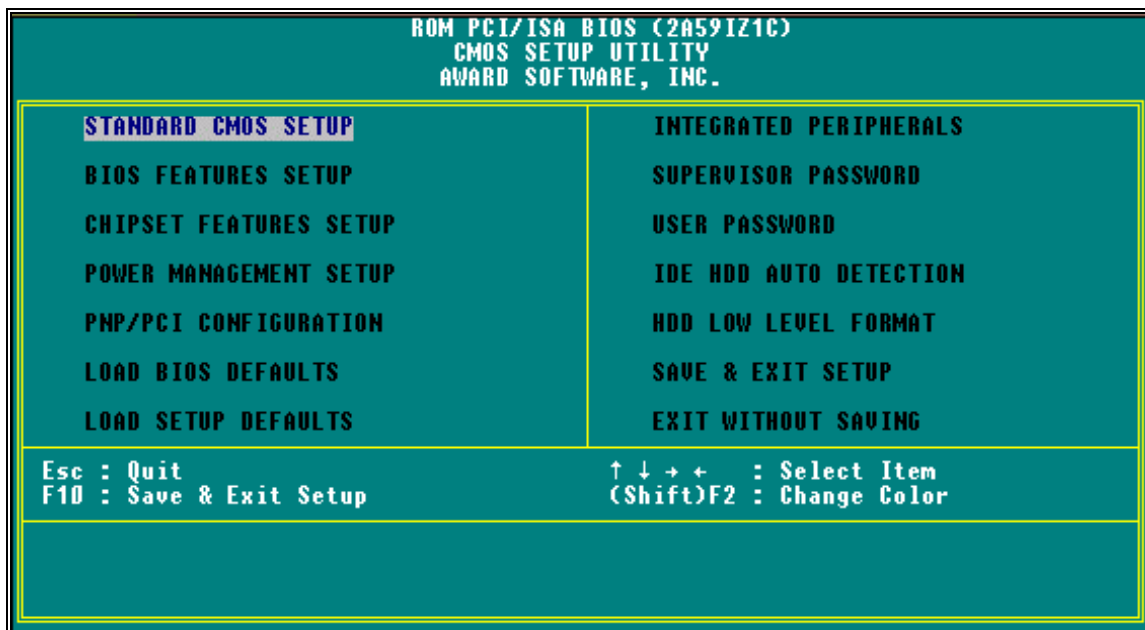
ROM PCI/ISA BIOS (2A59IZ1C)
CMOS SETUP UTILITY
AWARD SOFTWARE, INC.

STANDARD CMOS SETUP

BIOS FEATURES SETUP

CHIPSET FEATURES SETUP

POWER MANAGEMENT SETUP

PNP/PCI CONFIGURATION

LOAD BIOS DEFAULTS

LOAD SETUP DEFAULTS

INTEGRATED PERIPHERALS

SUPERVISOR PASSWORD

USER PASSWORD

IDE HDD AUTO DETECTION

HDD LOW LEVEL FORMAT

SAVE & EXIT SETUP

EXIT WITHOUT SAVING

Esc : Quit
F10 : Save & Exit Setup

↑ ↓ → ← : Select Item
(Shift)F2 : Change Color